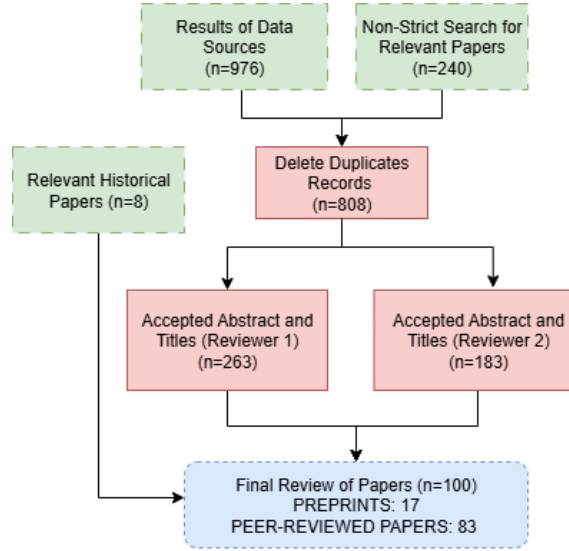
Results of Data Sources (n=976)

Non-Strict Search for Relevant Papers (n=240)

Relevant Historical Papers (n=8)

Delete Duplicates Records (n=808)

Accepted Abstract and Titles (Reviewer 1) (n=263)

Accepted Abstract and Titles (Reviewer 2) (n=183)

Final Review of Papers (n=100)
PREPRINTS: 17
PEER-REVIEWED PAPERS: 83